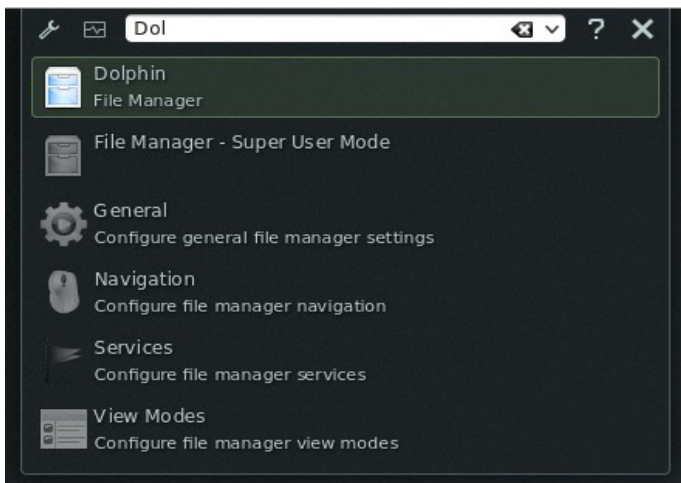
Dol

?

Dolphin
File Manager

File Manager - Super User Mode

General
Configure general file manager settings

Navigation
Configure file manager navigation

Services
Configure file manager services

View Modes
Configure file manager view modes